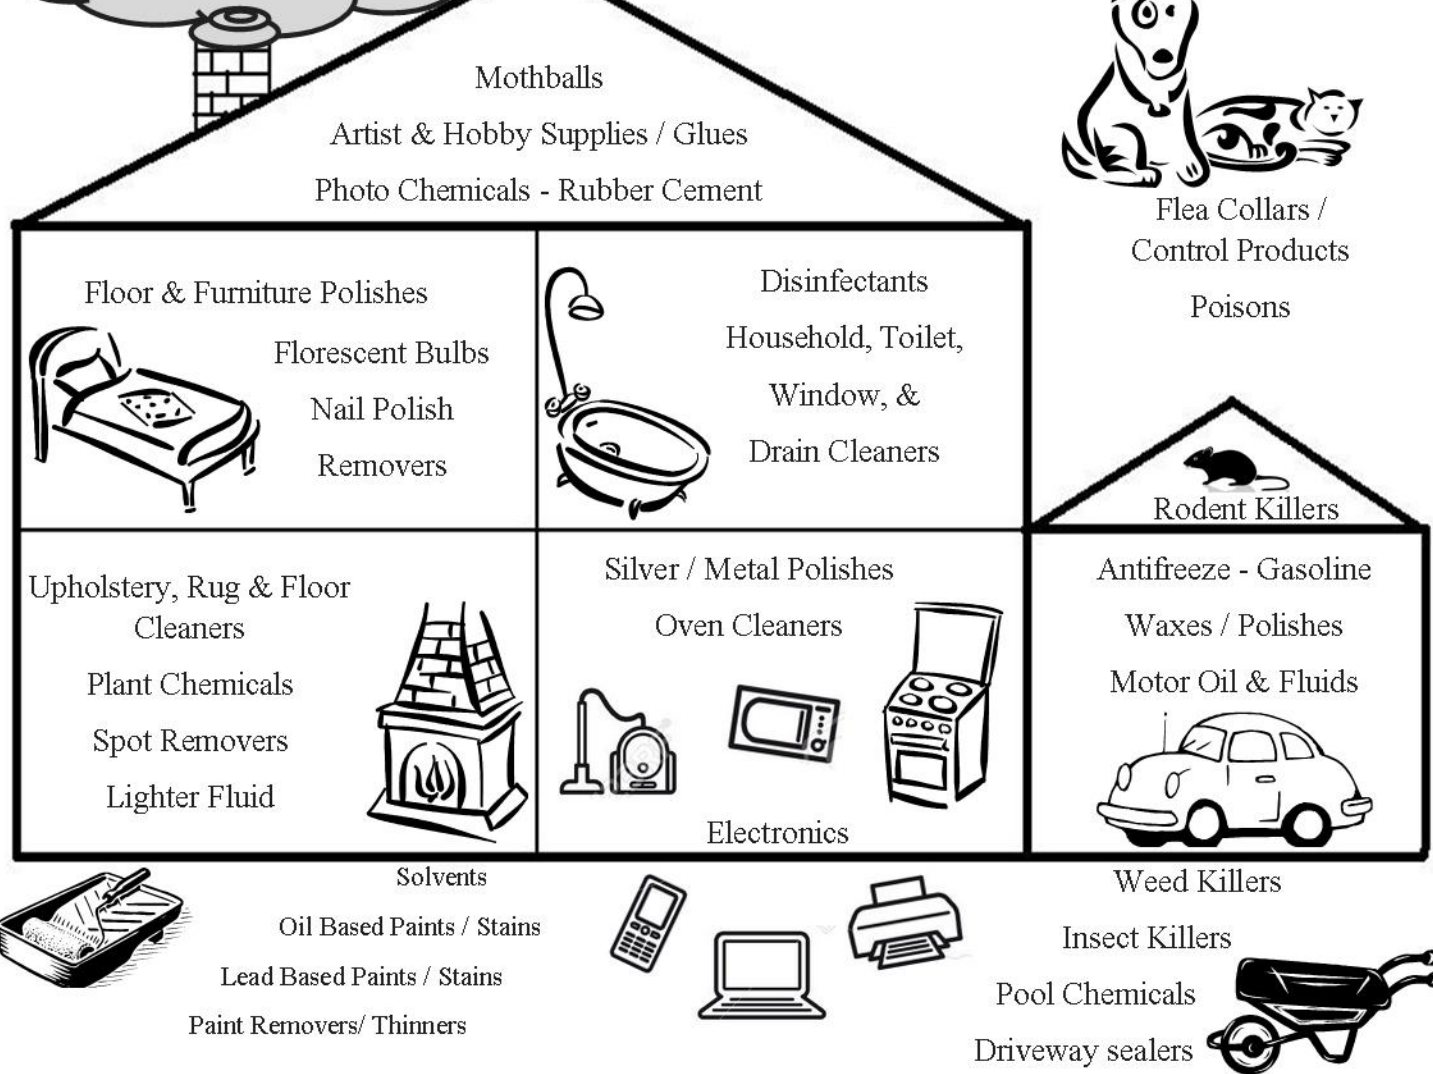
Mothballs
Artist & Hobby Supplies / Glues
Photo Chemicals - Rubber Cement

Flea Collars / Control Products

Poisons

Floor & Furniture Polishes
Florescent Bulbs
Nail Polish
Removers

Disinfectants
Household, Toilet,
Window, &
Drain Cleaners

Rodent Killers

Upholstery, Rug & Floor Cleaners
Plant Chemicals
Spot Removers
Lighter Fluid

Silver / Metal Polishes
Oven Cleaners

Electronics

Antifreeze - Gasoline
Waxes / Polishes
Motor Oil & Fluids

Solvents
Oil Based Paints / Stains
Lead Based Paints / Stains
Paint Removers/ Thinners

Weed Killers
Insect Killers
Pool Chemicals
Driveway sealers